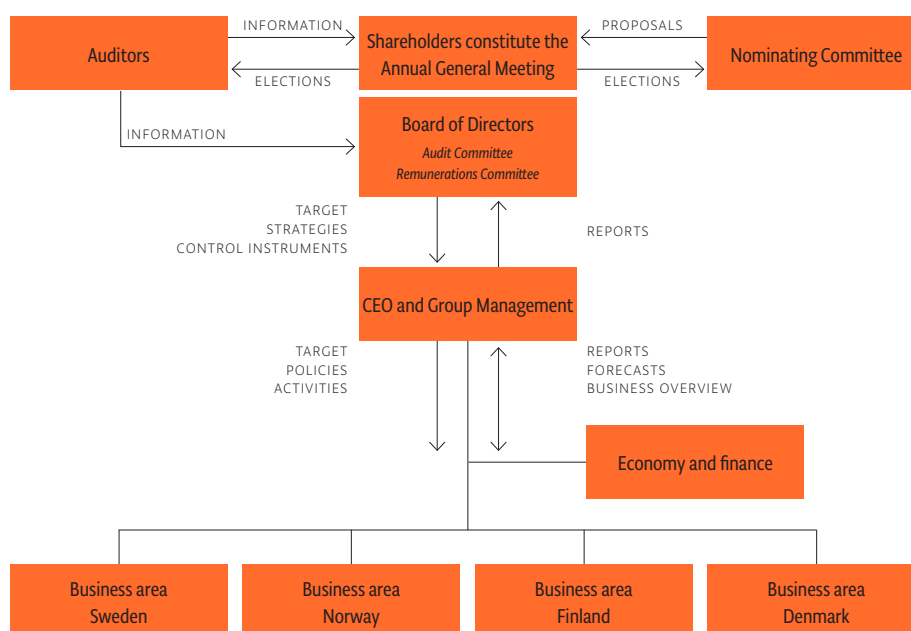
Auditors

INFORMATION

ELECTIONS

Shareholders constitute the Annual General Meeting

PROPOSALS

ELECTIONS

Nominating Committee

INFORMATION

Board of Directors
Audit Committee
Remunerations Committee

TARGET
STRATEGIES
CONTROL INSTRUMENTS

REPORTS

CEO and Group Management

TARGET
POLICIES
ACTIVITIES

REPORTS
FORECASTS
BUSINESS OVERVIEW

Economy and finance

Business area Sweden

Business area Norway

Business area Finland

Business area Denmark